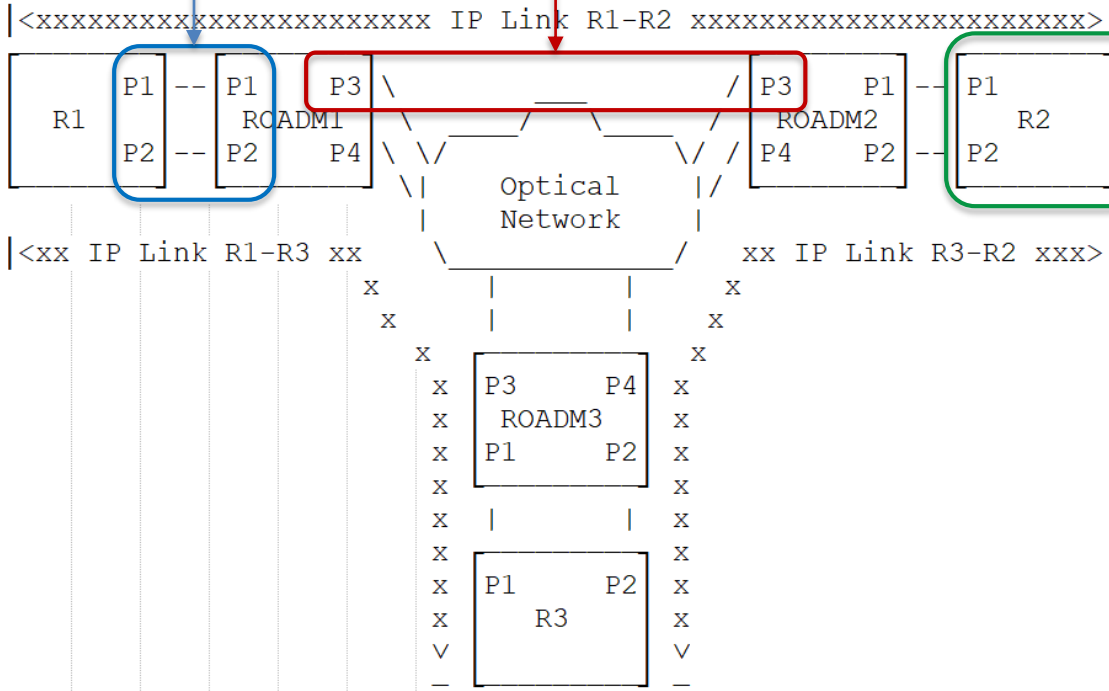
|<xxxxxxxxxxxxxxxxxxxxxxxx IP Link R1-R2 xxxxxxxxxxxxxxxxxxxxxxx>

R1 P1 -- P1 ROADM1 P3 P2 -- P2 P4

P3 P1 -- P1 ROADM2 R2 P4 P2 -- P2

Optical Network

|<xx IP Link R1-R3 xx

xx IP Link R3-R2 xxx>

x x x x x x x x x x x v

x x x x x x x x x x x v

P3 P4 ROADM3 P1 P2

P1 P2 R3